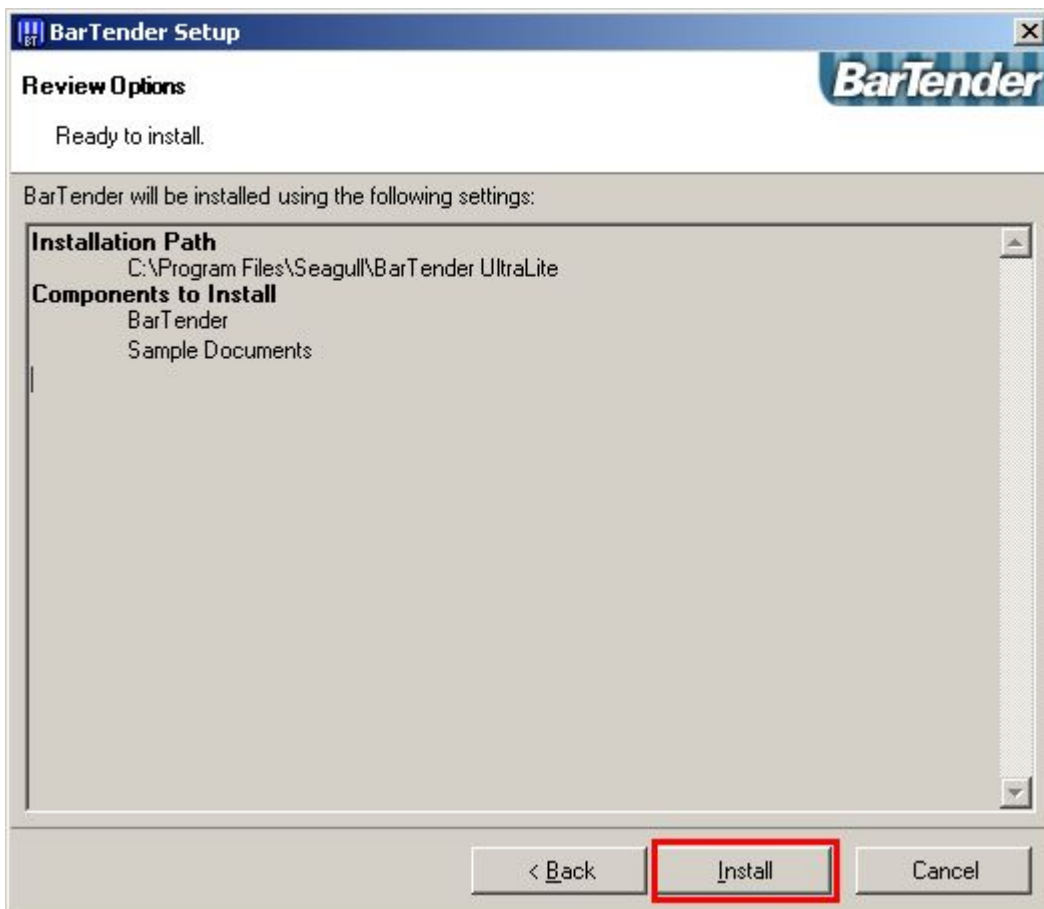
BarTender Setup

Review Options

Ready to install.

BarTender

BarTender will be installed using the following settings:

Installation Path
C:\Program Files\Seagull\BarTender UltraLite
Components to Install
BarTender
Sample Documents

< Back

Install

Cancel